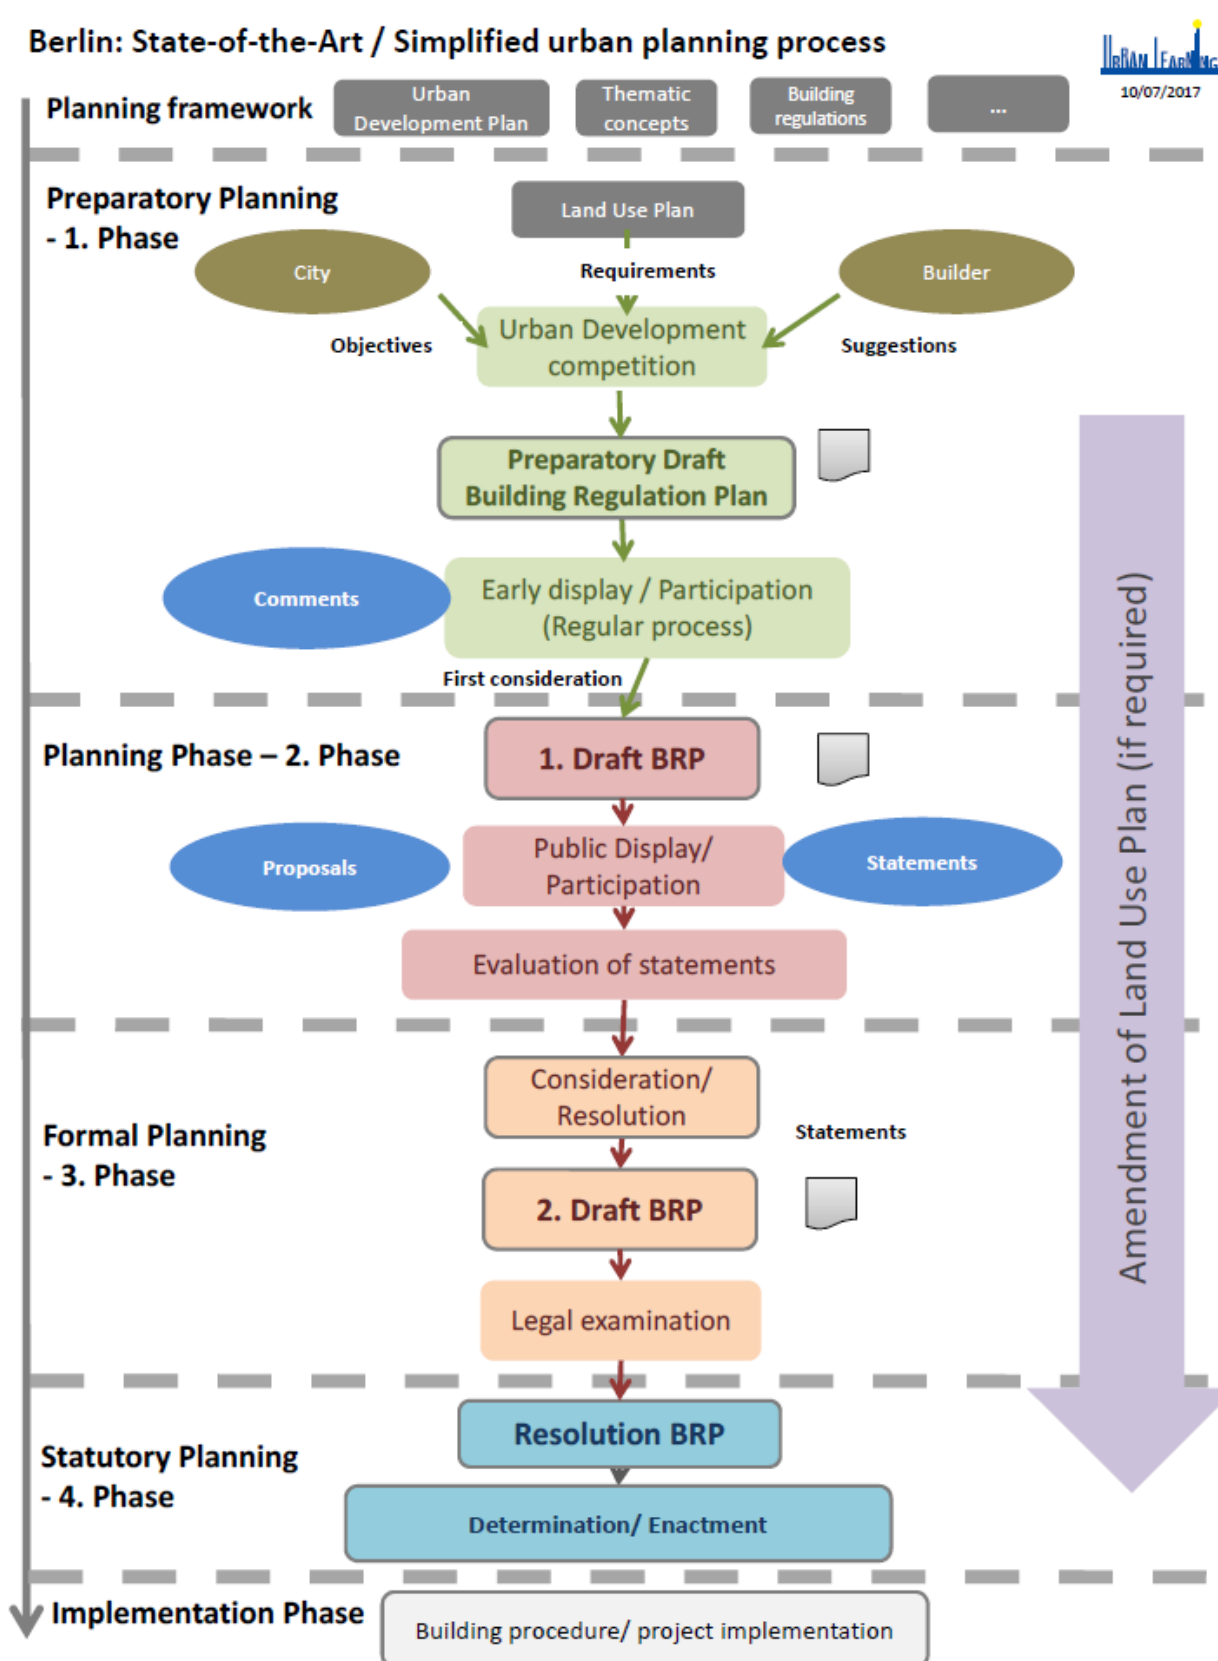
Berlin: State-of-the-Art / Simplified urban planning process

URBAN FARMING
10/07/2017

Planning framework

Urban Development Plan

Thematic concepts

Building regulations

...

Preparatory Planning - 1. Phase

Land Use Plan

Requirements

City

Builder

Objectives

Urban Development competition

Suggestions

Preparatory Draft Building Regulation Plan

Comments

Early display / Participation (Regular process)

First consideration

Planning Phase – 2. Phase

1. Draft BRP

Proposals

Public Display/ Participation

Statements

Evaluation of statements

Amendment of Land Use Plan (if required)

Formal Planning - 3. Phase

Consideration/ Resolution

Statements

2. Draft BRP

Legal examination

Statutory Planning - 4. Phase

Resolution BRP

Determination/ Enactment

Implementation Phase

Building procedure/ project implementation